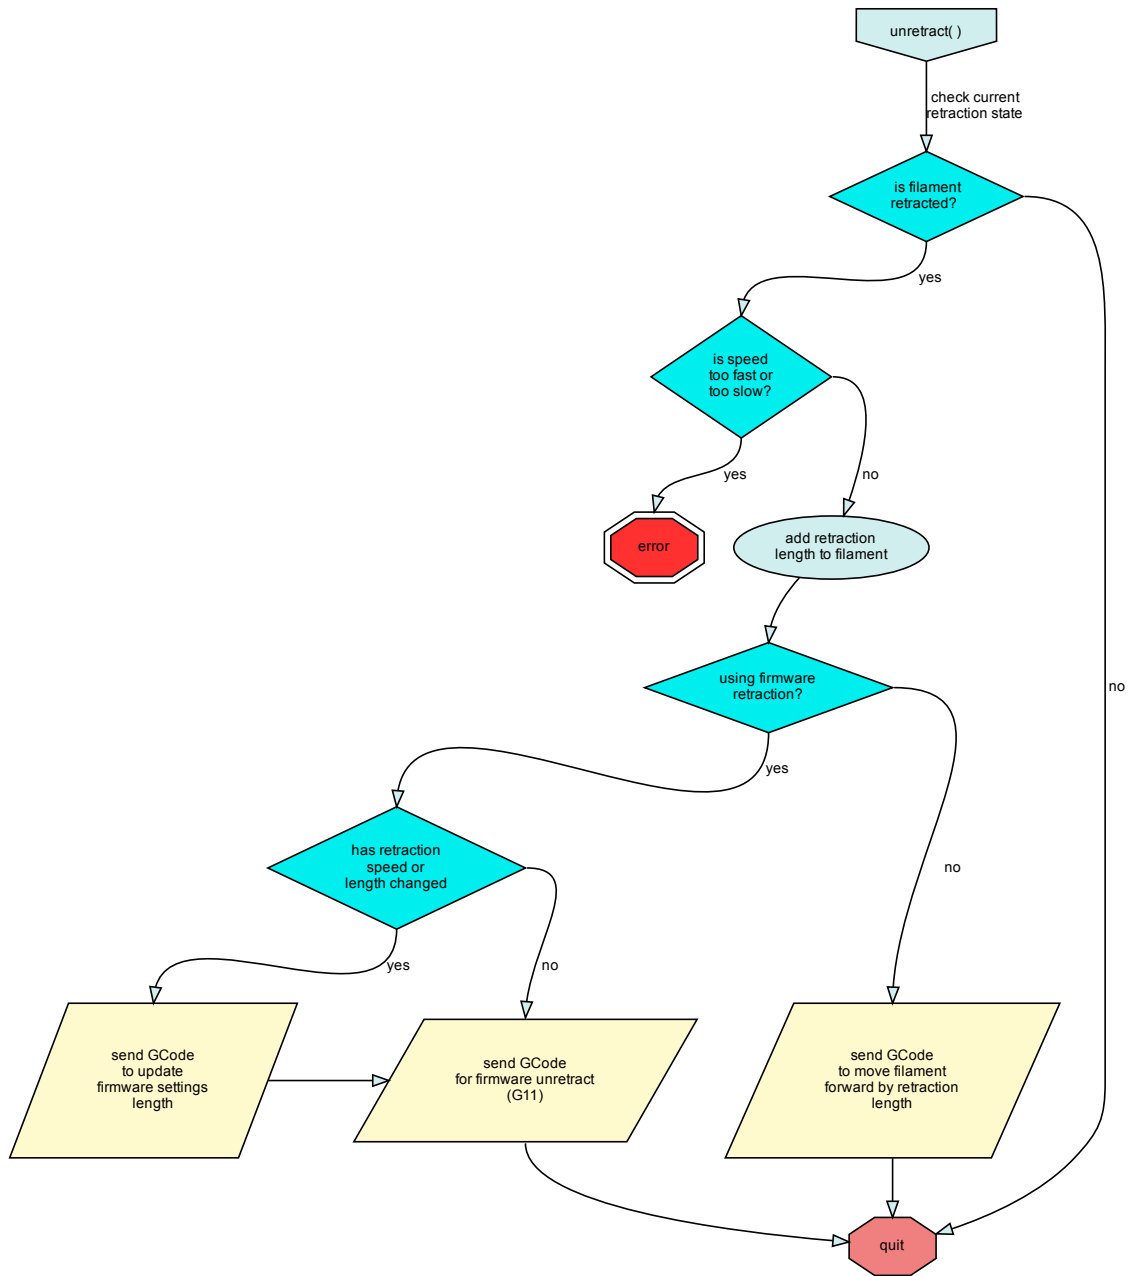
unretract( )

check current retraction state

is filament retracted?

yes

no

is speed too fast or too slow?

yes

no

error

add retraction length to filament

using firmware retraction?

yes

no

has retraction speed or length changed

yes

no

send GCode to update firmware settings length

send GCode for firmware unretract (G11)

send GCode to move filament forward by retraction length

quit